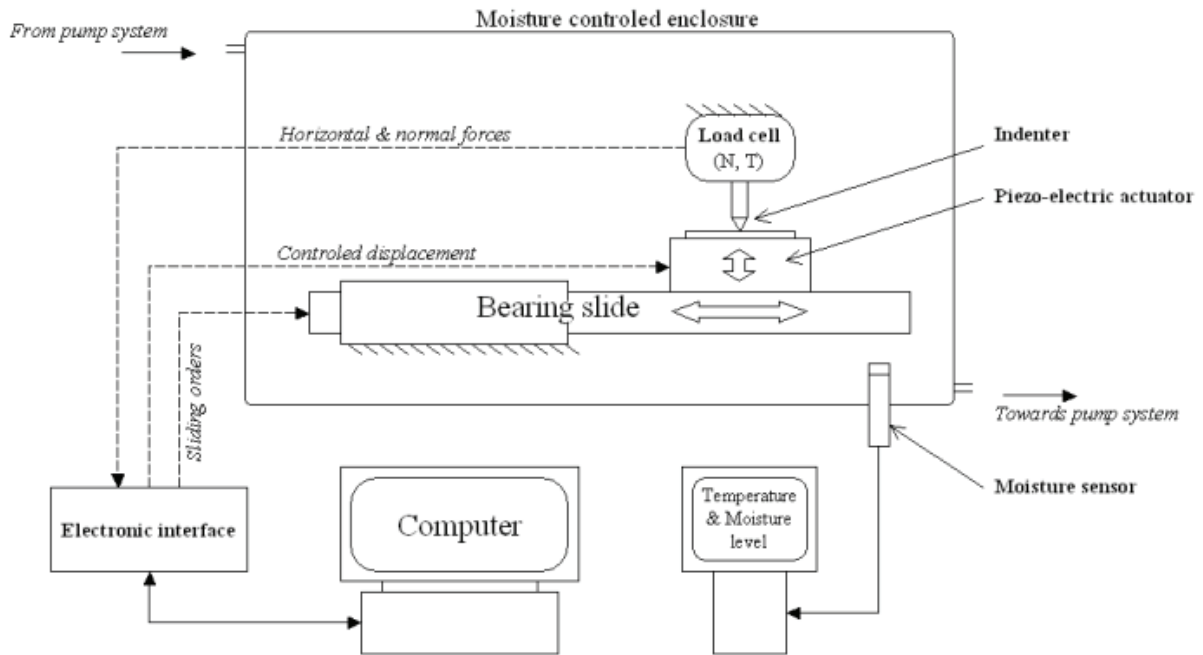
From pump system

Moisture controled enclosure

Horizontal & normal forces

Load cell
(N, T)

Indenter

Piezo-electric actuator

Controled displacement

Bearing slide

Sliding orders

Towards pump system

Moisture sensor

Electronic interface

Computer

Temperature & Moisture level